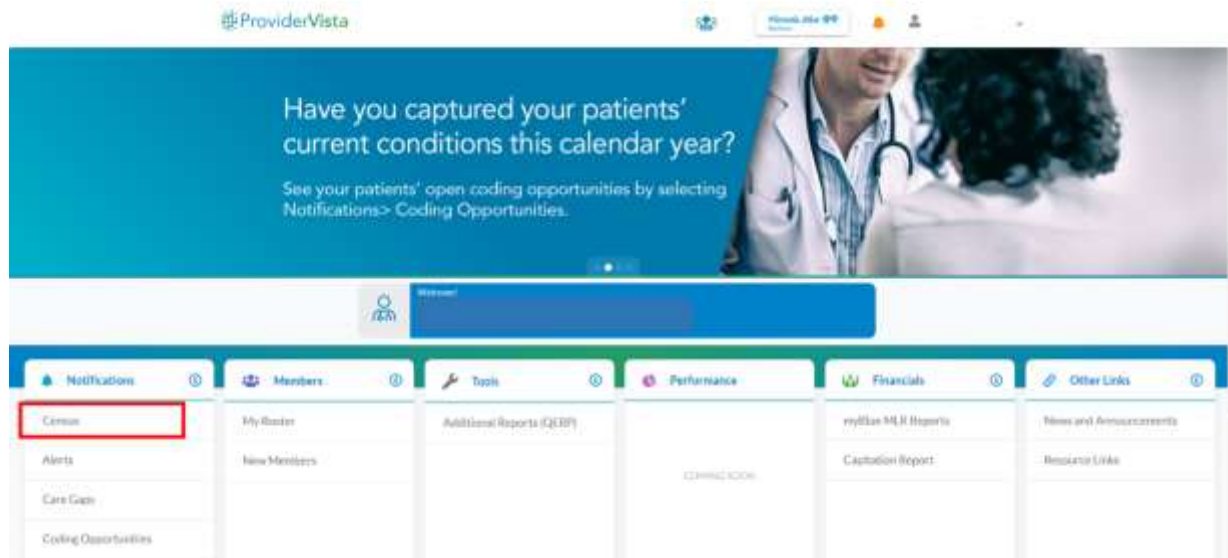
ProviderVista

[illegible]

Have you captured your patients' current conditions this calendar year?

See your patients' open coding opportunities by selecting Notifications> Coding Opportunities.

Welcome!

Notifications

Census

Alerts

Care Gaps

Coding Opportunities

Members

My Roster

New Members

Tools

Additional Reports (QEBP)

Performance

COMING SOON

Financials

myBlue MLR Reports

Capitation Report

Other Links

News and Announcements

Resource Links